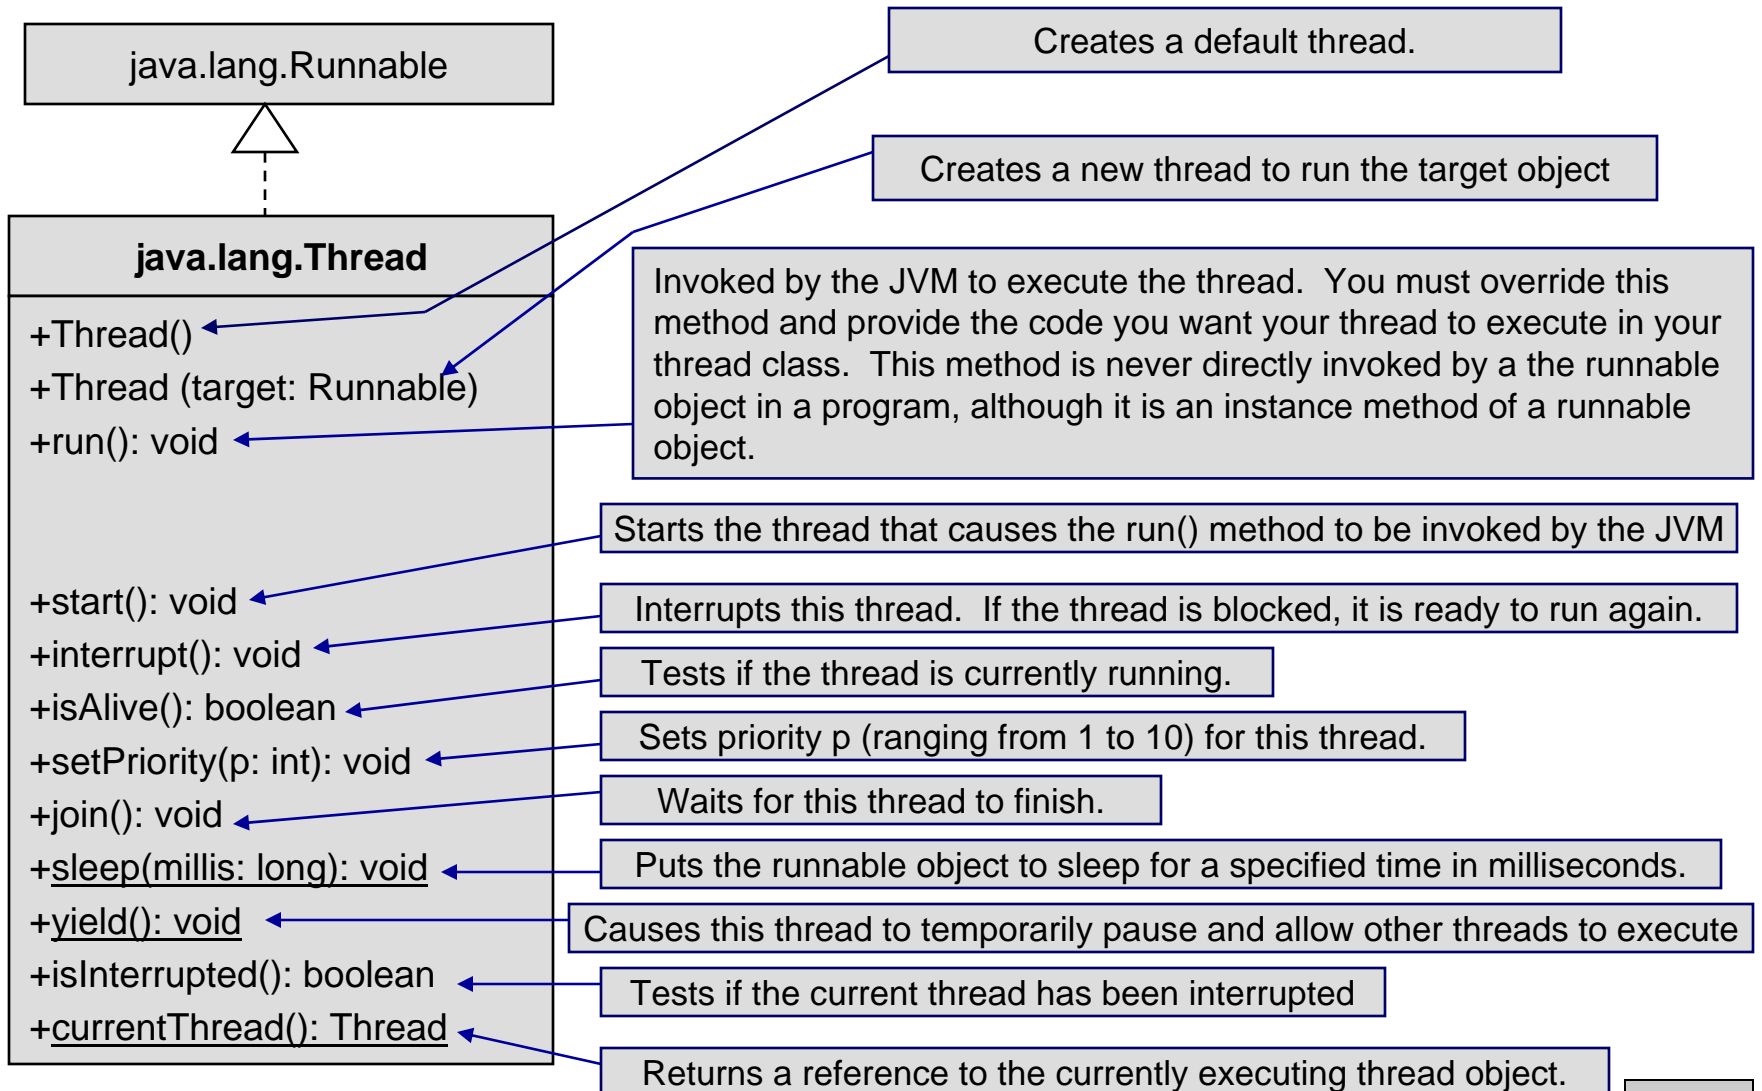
java.lang.Runnable

java.lang.Thread

+Thread()
+Thread (target: Runnable)
+run(): void

+start(): void
+interrupt(): void
+isAlive(): boolean
+setPriority(p: int): void
+join(): void
+sleep(millis: long): void
+yield(): void
+isInterrupted(): boolean
+currentThread(): Thread

Creates a default thread.

Creates a new thread to run the target object

Invoked by the JVM to execute the thread. You must override this method and provide the code you want your thread to execute in your thread class. This method is never directly invoked by a the runnable object in a program, although it is an instance method of a runnable object.

Starts the thread that causes the run() method to be invoked by the JVM

Interrupts this thread. If the thread is blocked, it is ready to run again.

Tests if the thread is currently running.

Sets priority p (ranging from 1 to 10) for this thread.

Waits for this thread to finish.

Puts the runnable object to sleep for a specified time in milliseconds.

Causes this thread to temporarily pause and allow other threads to execute

Tests if the current thread has been interrupted

Returns a reference to the currently executing thread object.